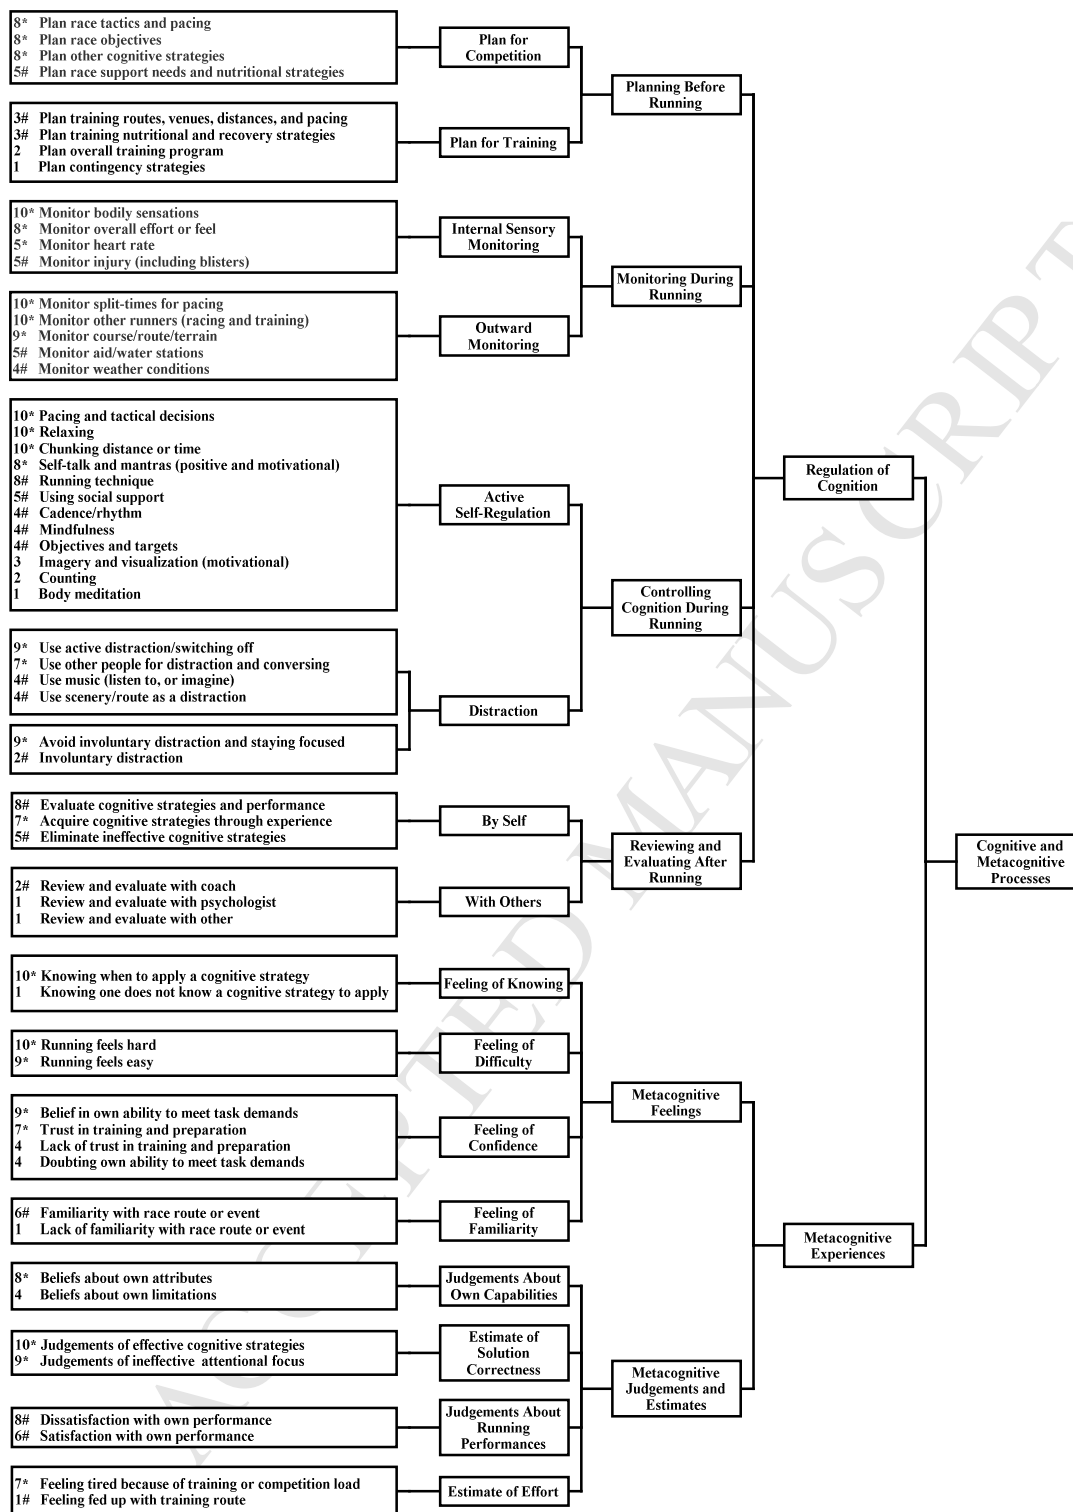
8* Plan race tactics and pacing
8* Plan race objectives
8* Plan other cognitive strategies
5# Plan race support needs and nutritional strategies

Plan for Competition

3# Plan training routes, venues, distances, and pacing
3# Plan training nutritional and recovery strategies
2 Plan overall training program
1 Plan contingency strategies

Plan for Training

Planning Before Running

10* Monitor bodily sensations
8* Monitor overall effort or feel
5* Monitor heart rate
5# Monitor injury (including blisters)

Internal Sensory Monitoring

10* Monitor split-times for pacing
10* Monitor other runners (racing and training)
9* Monitor course/route/terrain
5# Monitor aid/water stations
4# Monitor weather conditions

Outward Monitoring

Monitoring During Running

10* Pacing and tactical decisions
10* Relaxing
10* Chunking distance or time
8* Self-talk and mantras (positive and motivational)
8# Running technique
5# Using social support
4# Cadence/rhythm
4# Mindfulness
4# Objectives and targets
3 Imagery and visualization (motivational)
2 Counting
1 Body meditation

Active Self-Regulation

Regulation of Cognition

Controlling Cognition During Running

9* Use active distraction/switching off
7* Use other people for distraction and conversing
4# Use music (listen to, or imagine)
4# Use scenery/route as a distraction

Distraction

9* Avoid involuntary distraction and staying focused
2# Involuntary distraction

8# Evaluate cognitive strategies and performance
7* Acquire cognitive strategies through experience
5# Eliminate ineffective cognitive strategies

By Self

Reviewing and Evaluating After Running

2# Review and evaluate with coach
1 Review and evaluate with psychologist
1 Review and evaluate with other

With Others

Cognitive and Metacognitive Processes

10* Knowing when to apply a cognitive strategy
1 Knowing one does not know a cognitive strategy to apply

Feeling of Knowing

10* Running feels hard
9* Running feels easy

Feeling of Difficulty

9* Belief in own ability to meet task demands
7* Trust in training and preparation
4 Lack of trust in training and preparation
4 Doubting own ability to meet task demands

Feeling of Confidence

Metacognitive Feelings

6# Familiarity with race route or event
1 Lack of familiarity with race route or event

Feeling of Familiarity

Metacognitive Experiences

8* Beliefs about own attributes
4 Beliefs about own limitations

Judgements About Own Capabilities

10* Judgements of effective cognitive strategies
9* Judgements of ineffective attentional focus

Estimate of Solution Correctness

Metacognitive Judgements and Estimates

8# Dissatisfaction with own performance
6# Satisfaction with own performance

Judgements About Running Performances

7* Feeling tired because of training or competition load
1# Feeling fed up with training route

Estimate of Effort

ACCEPTED MANUSCRIPT